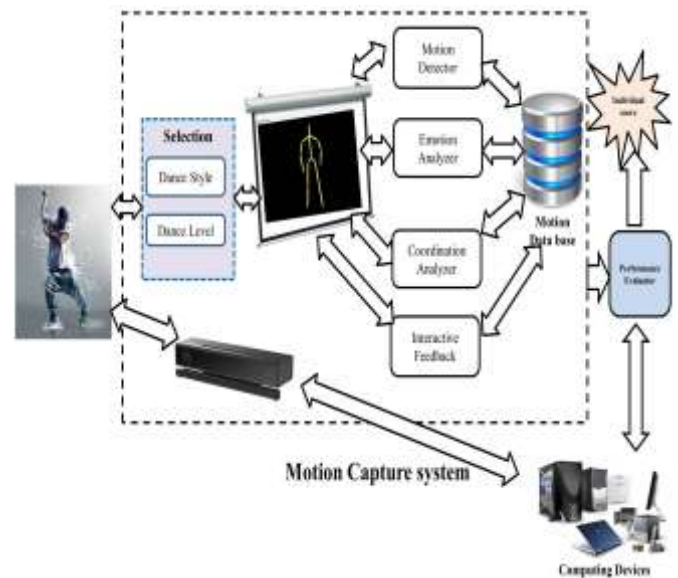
Selection

Dance Style

Dance Level

Motion Detector

Emotion Analyzer

Coordination Analyzer

Interactive Feedback

Motion Data base

Individual score

Performance Evaluator

Motion Capture system

Computing Devices